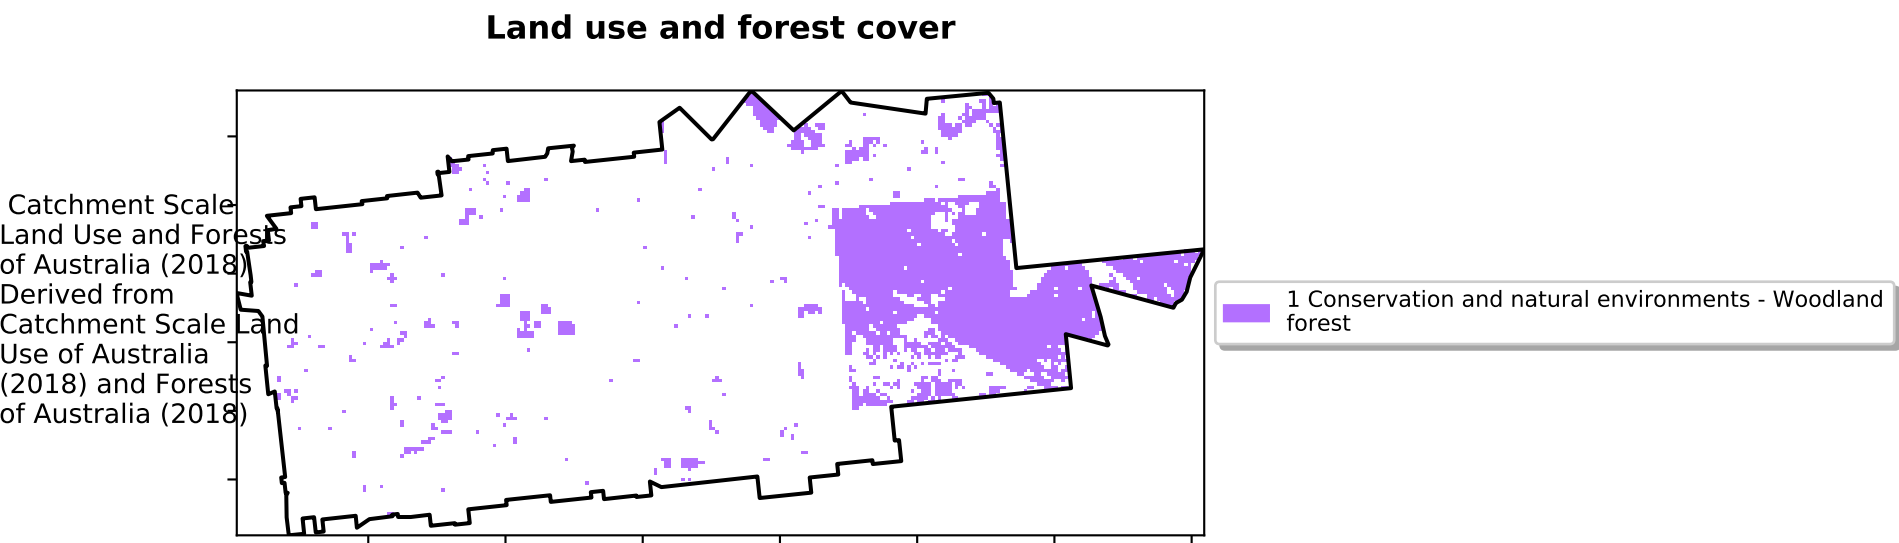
Land use and forest cover

Catchment Scale Land Use and Forests of Australia (2018) Derived from Catchment Scale Land Use of Australia (2018) and Forests of Australia (2018)

1 Conservation and natural environments - Woodland forest